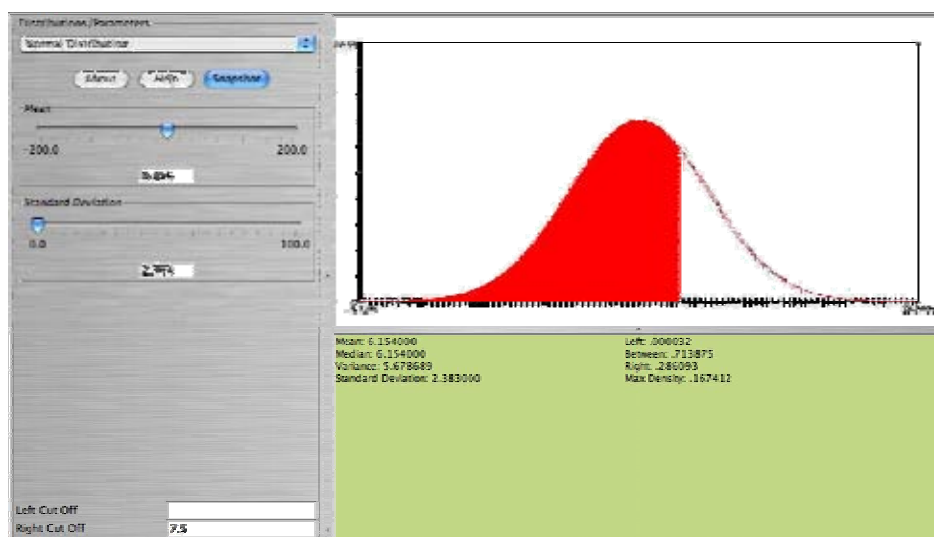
Distributions/Parameters

Normal Distribution

About

Help

Snapshot

Mean

-200.0

200.0

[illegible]

Standard Deviation

0.0

100.0

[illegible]

Mean: 6.154000
Median: 6.154000
Variance: 5.678689
Standard Deviation: 2.383000

Left: .000032
Between: .713875
Right: .286093
Max Density: .167412

Left Cut Off

Right Cut Off

7.5